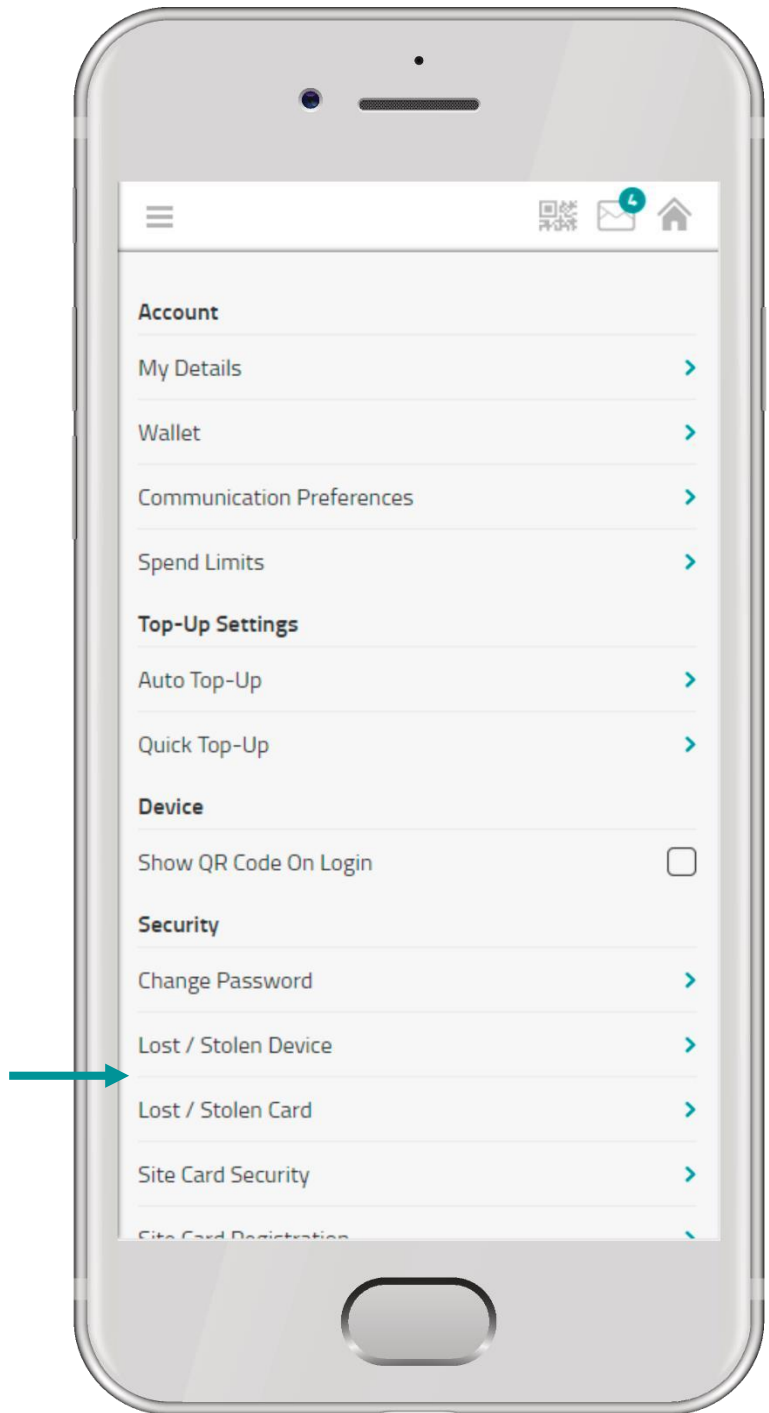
4

Account

My Details

Wallet

Communication Preferences

Spend Limits

Top-Up Settings

Auto Top-Up

Quick Top-Up

Device

Show QR Code On Login

Security

Change Password

Lost / Stolen Device

Lost / Stolen Card

Site Card Security

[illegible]